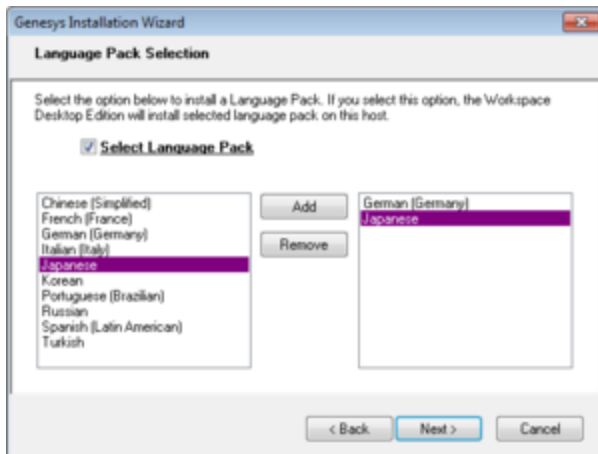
Genesys Installation Wizard

Language Pack Selection

Select the option below to install a Language Pack. If you select this option, the Workspace Desktop Edition will install selected language pack on this host.

Select Language Pack

Chinese (Simplified)
French (France)
German (Germany)
Italian (Italy)
Japanese
Korean
Portuguese (Brazilian)
Russian
Spanish (Latin American)
Turkish

Add

Remove

German (Germany)
Japanese

< Back

Next >

Cancel